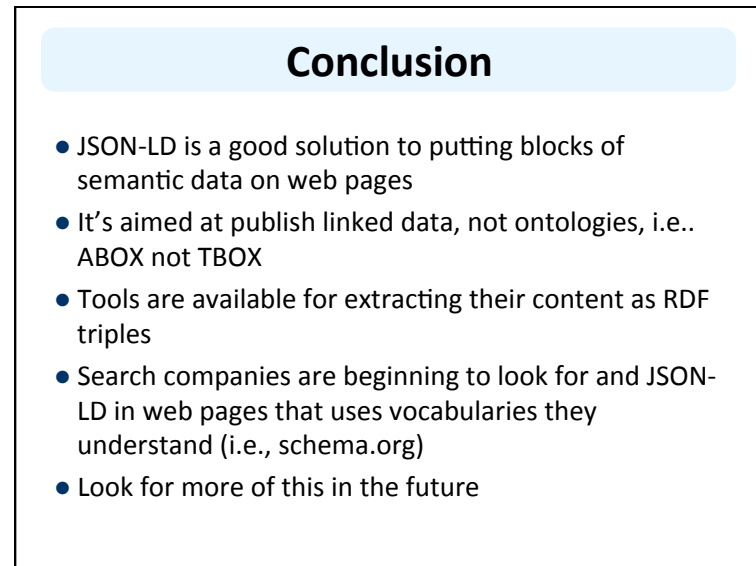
Conclusion

- JSON-LD is a good solution to putting blocks of semantic data on web pages
- It's aimed at publish linked data, not ontologies, i.e.. ABOX not TBOX
- Tools are available for extracting their content as RDF triples
- Search companies are beginning to look for and JSON-LD in web pages that uses vocabularies they understand (i.e., schema.org)
- Look for more of this in the future